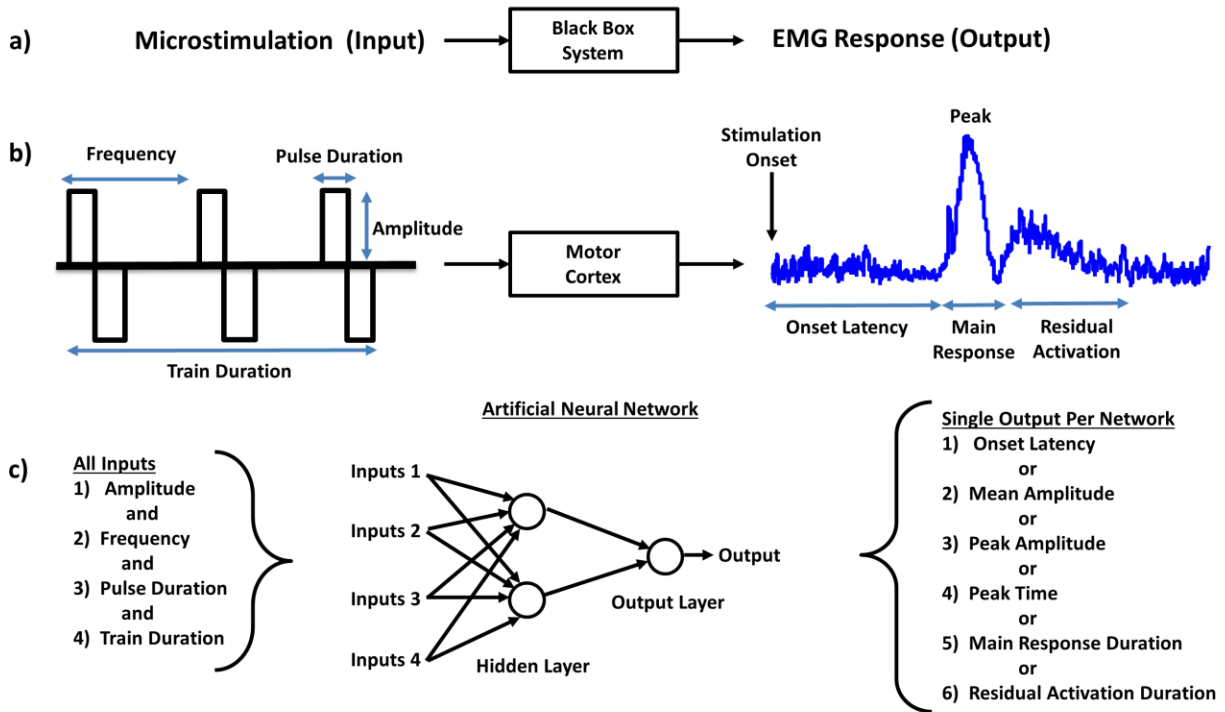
a) Microstimulation (Input) Black Box System EMG Response (Output)

b) Frequency Pulse Duration Amplitude Train Duration Motor Cortex Stimulation Onset Peak Onset Latency Main Response Residual Activation

Artificial Neural Network

c) All Inputs
1) Amplitude
and
2) Frequency
and
3) Pulse Duration
and
4) Train Duration

Inputs 1
Inputs 2
Inputs 3
Inputs 4
Hidden Layer
Output Layer
Output

Single Output Per Network
1) Onset Latency
or
2) Mean Amplitude
or
3) Peak Amplitude
or
4) Peak Time
or
5) Main Response Duration
or
6) Residual Activation Duration